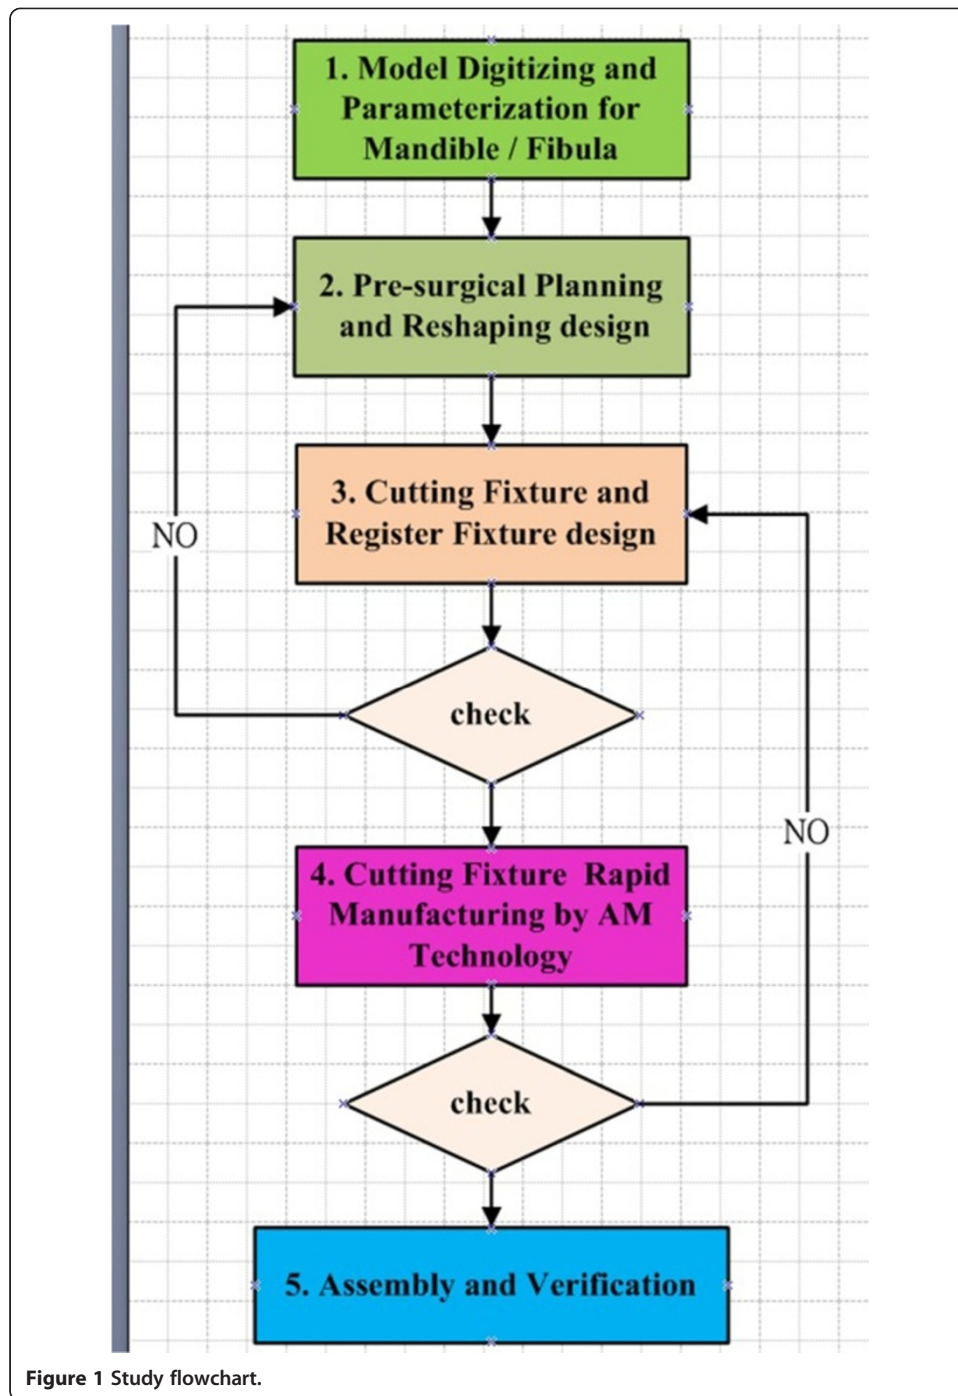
1. Model Digitizing and Parameterization for Mandible / Fibula

2. Pre-surgical Planning and Reshaping design

NO

3. Cutting Fixture and Register Fixture design

check

NO

4. Cutting Fixture Rapid Manufacturing by AM Technology

check

5. Assembly and Verification

Figure 1 Study flowchart.